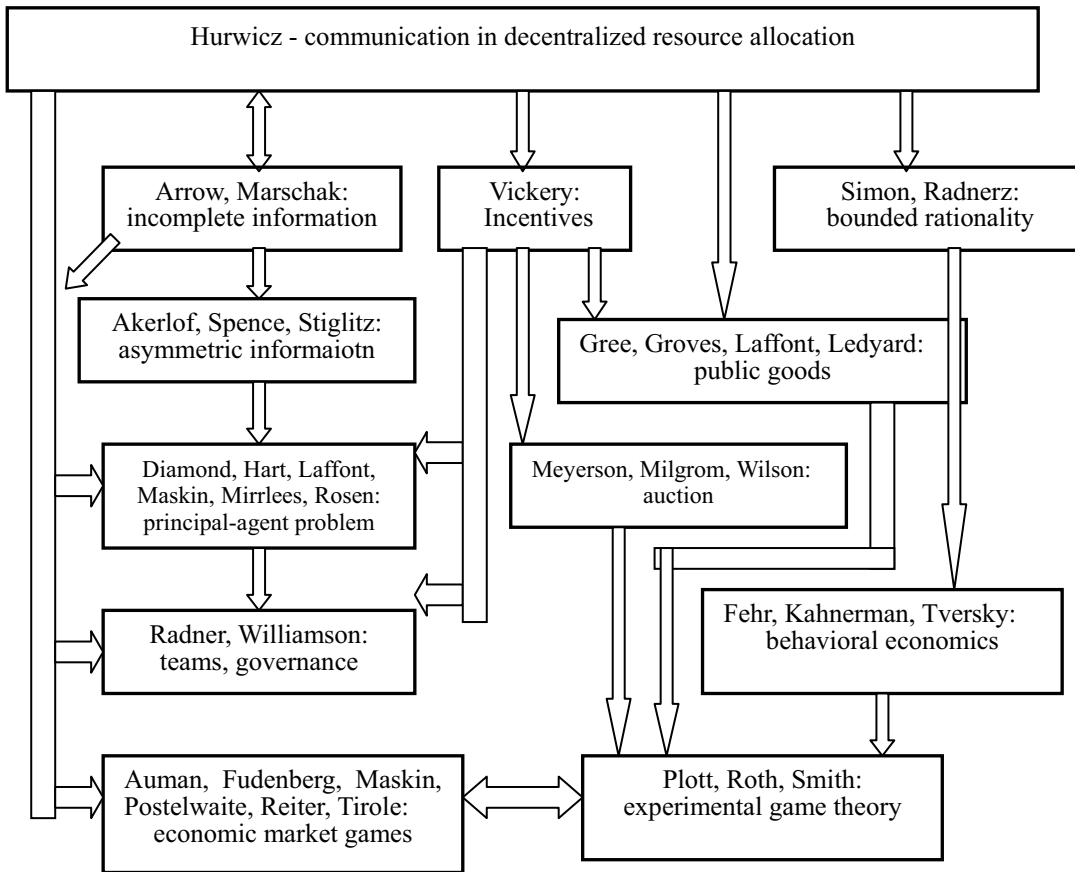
Hurwicz - communication in decentralized resource allocation

Arrow, Marschak: incomplete information

Vickery: Incentives

Simon, Radnerz: bounded rationality

Akerlof, Spence, Stiglitz: asymmetric informaiotn

Gree, Groves, Laffont, Ledyard: public goods

Diamond, Hart, Laffont, Maskin, Mirrlees, Rosen: principal-agent problem

Meyerson, Milgrom, Wilson: auction

Radner, Williamson: teams, governance

Fehr, Kahnerman, Tversky: behavioral economics

Auman, Fudenberg, Maskin, Postelwaite, Reiter, Tirole: economic market games

Plott, Roth, Smith: experimental game theory